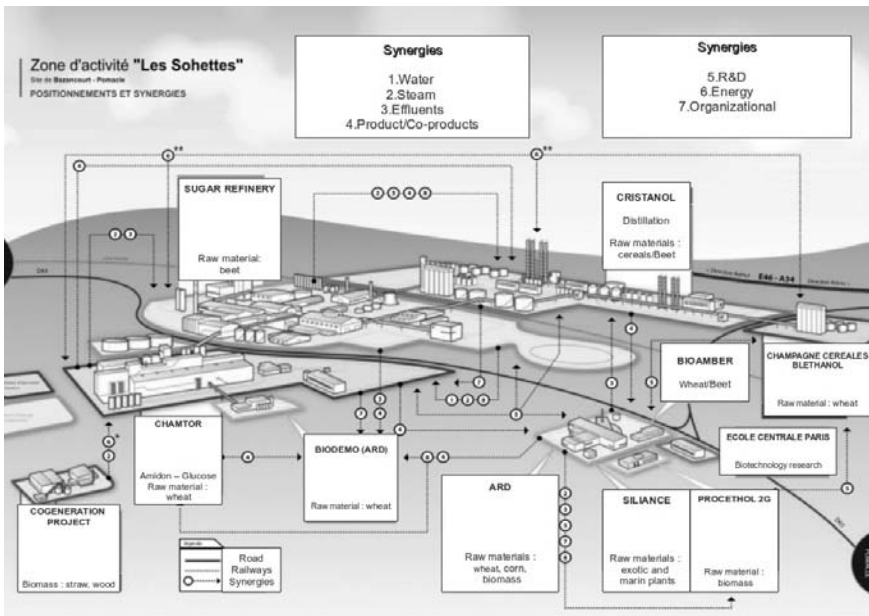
Zone d'activité "Les Sohettes"
Site de Bazancourt - Pomacle
POSITIONNEMENTS ET SYNERGIES

Synergies
1.Water
2.Steam
3.Effluents
4.Product/Co-products

Synergies
5.R&D
6.Energy
7.Organizational

SUGAR REFINERY
Raw material: beet

CRISTANOL
Distillation
Raw materials : cereals/Beet

E46 - A34

BIOAMBER
Wheat/Beet

CHAMPAGNE CEREALES BLETHANOL
Raw material : wheat

CHAMTOR
Amidon – Glucose
Raw material : wheat

BIODEMO (ARD)
Raw material : wheat

ECOLE CENTRALE PARIS
Biotechnology research

COGENERATION PROJECT
Biomass : straw, wood

ARD
Raw materials : wheat, corn, biomass

SILIANCE
Raw materials : exotic and marin plants

PROCETHOL 2G
Raw material : biomass

Road
Railways
Synergies